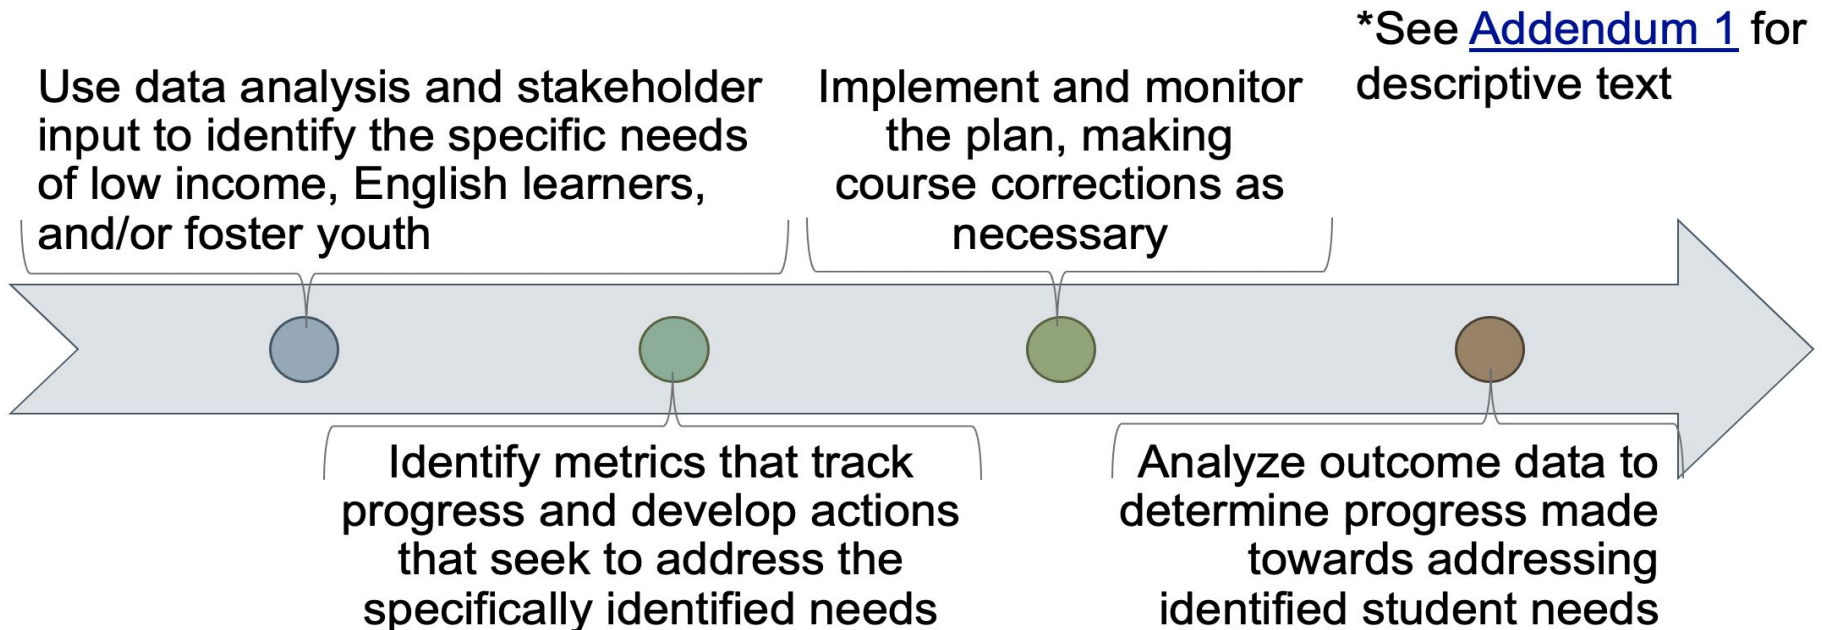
*See Addendum 1 for descriptive text

Use data analysis and stakeholder input to identify the specific needs of low income, English learners, and/or foster youth

Identify metrics that track progress and develop actions that seek to address the specifically identified needs

Implement and monitor the plan, making course corrections as necessary

Analyze outcome data to determine progress made towards addressing identified student needs